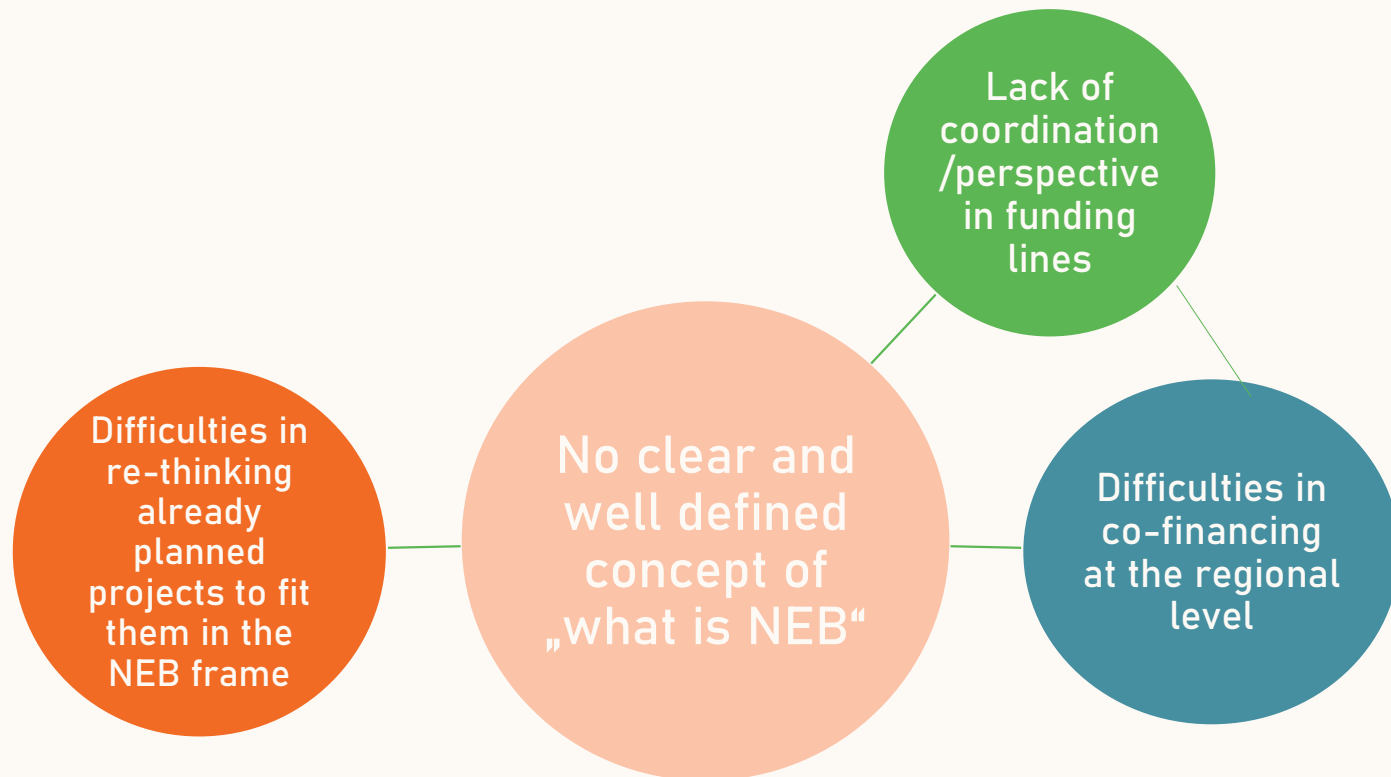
Lack of coordination /perspective in funding lines

Difficulties in re-thinking already planned projects to fit them in the NEB frame

No clear and well defined concept of „what is NEB“

Difficulties in co-financing at the regional level